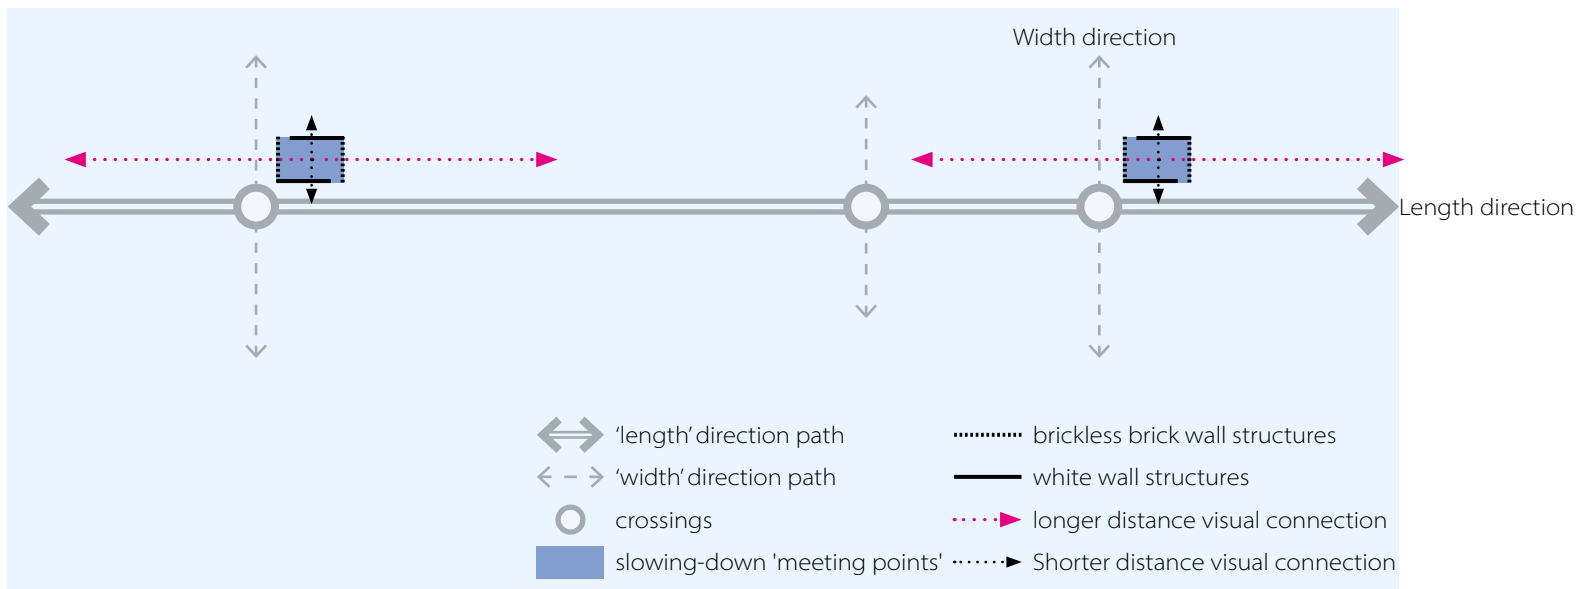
Width direction

Length direction

'length' direction path
'width' direction path
crossings
slowing-down 'meeting points'

brickless brick wall structures
white wall structures
longer distance visual connection
Shorter distance visual connection